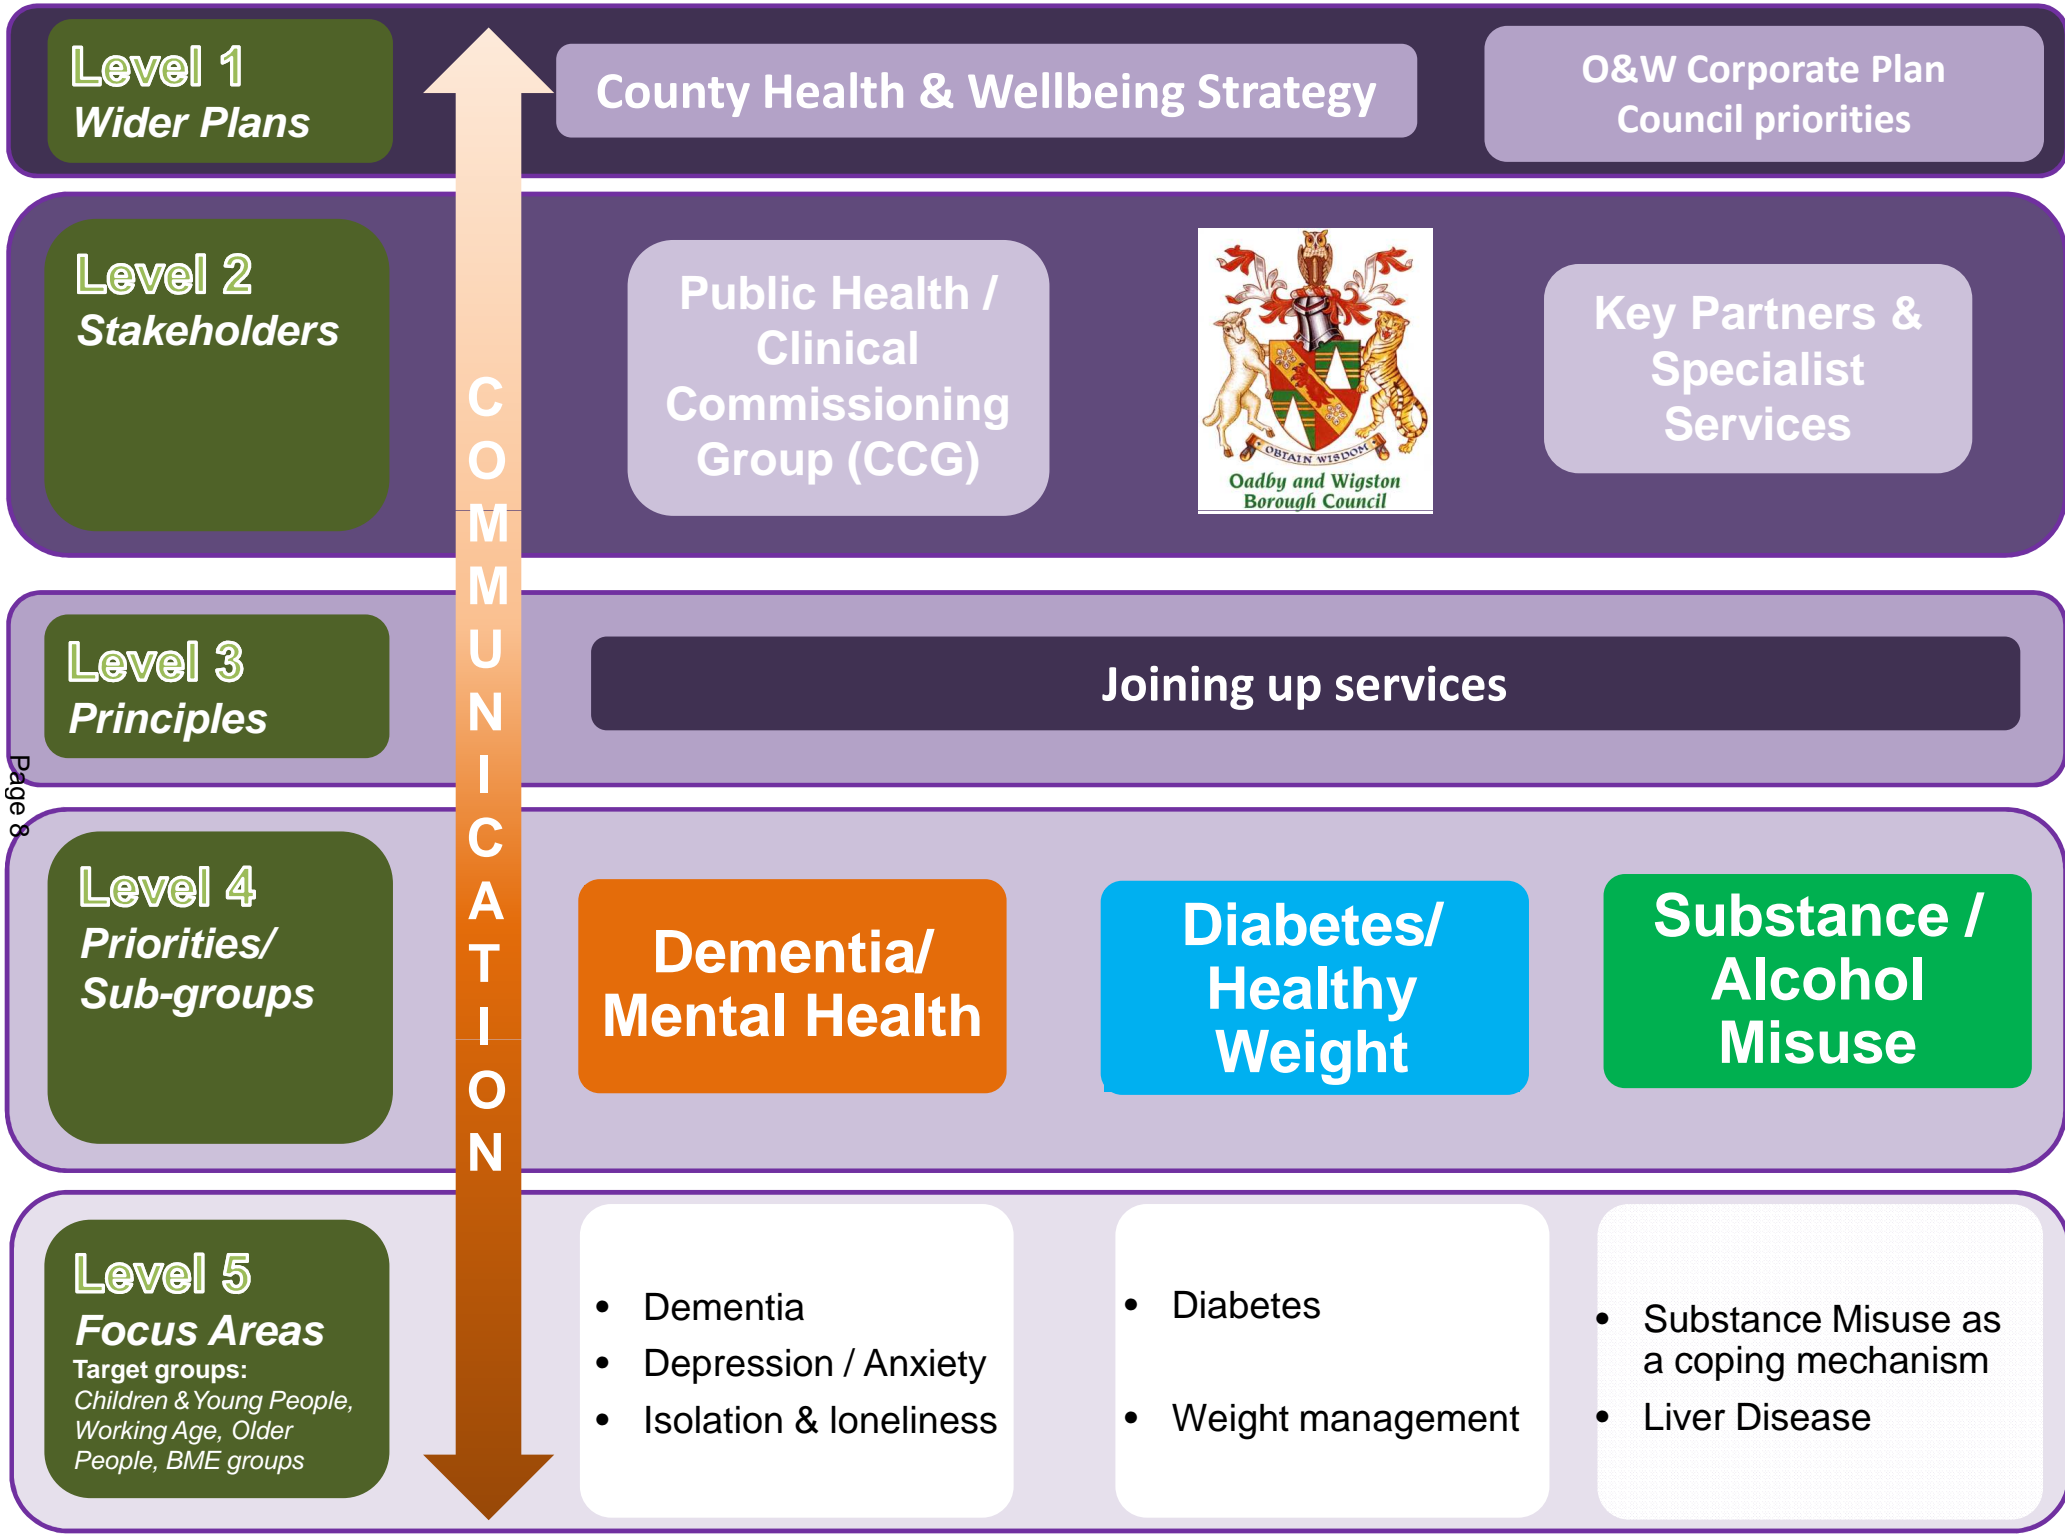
Level 1
Wider Plans

County Health & Wellbeing Strategy

O&W Corporate Plan
Council priorities

Level 2
Stakeholders

Public Health / Clinical Commissioning Group (CCG)

OBTAIN WISDOM
Oadby and Wigston Borough Council

Key Partners & Specialist Services

COMMUNICATION

Level 3
Principles

Joining up services

Page 8

Level 4
Priorities/ Sub-groups

Dementia/ Mental Health

Diabetes/ Healthy Weight

Substance / Alcohol Misuse

Level 5
Focus Areas
Target groups:
Children & Young People, Working Age, Older People, BME groups

- Dementia
- Depression / Anxiety
- Isolation & loneliness

- Diabetes
- Weight management

- Substance Misuse as a coping mechanism
- Liver Disease